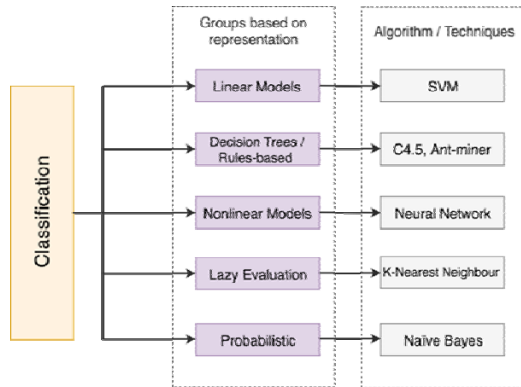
Classification

Groups based on representation

Linear Models

Decision Trees / Rules-based

Nonlinear Models

Lazy Evaluation

Probabilistic

Algorithm / Techniques

SVM

C4.5, Ant-miner

Neural Network

K-Nearest Neighbour

Naïve Bayes